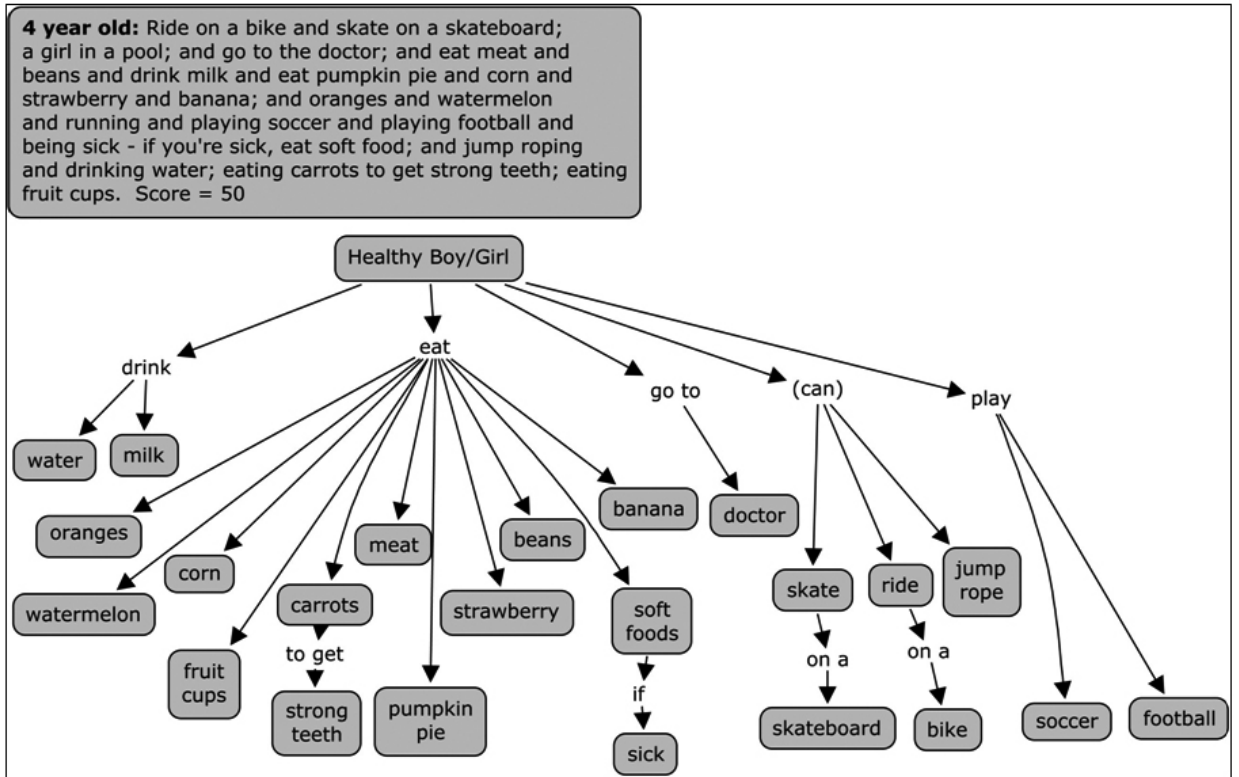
**4 year old:** Ride on a bike and skate on a skateboard; a girl in a pool; and go to the doctor; and eat meat and beans and drink milk and eat pumpkin pie and corn and strawberry and banana; and oranges and watermelon and running and playing soccer and playing football and being sick - if you're sick, eat soft food; and jump roping and drinking water; eating carrots to get strong teeth; eating fruit cups. Score = 50

Healthy Boy/Girl

drink

water

milk

eat

oranges

watermelon

corn

fruit cups

carrots

to get

strong teeth

meat

pumpkin pie

strawberry

beans

banana

soft foods

if

sick

go to

doctor

(can)

skate

on a

skateboard

ride

on a

bike

jump rope

play

soccer

football